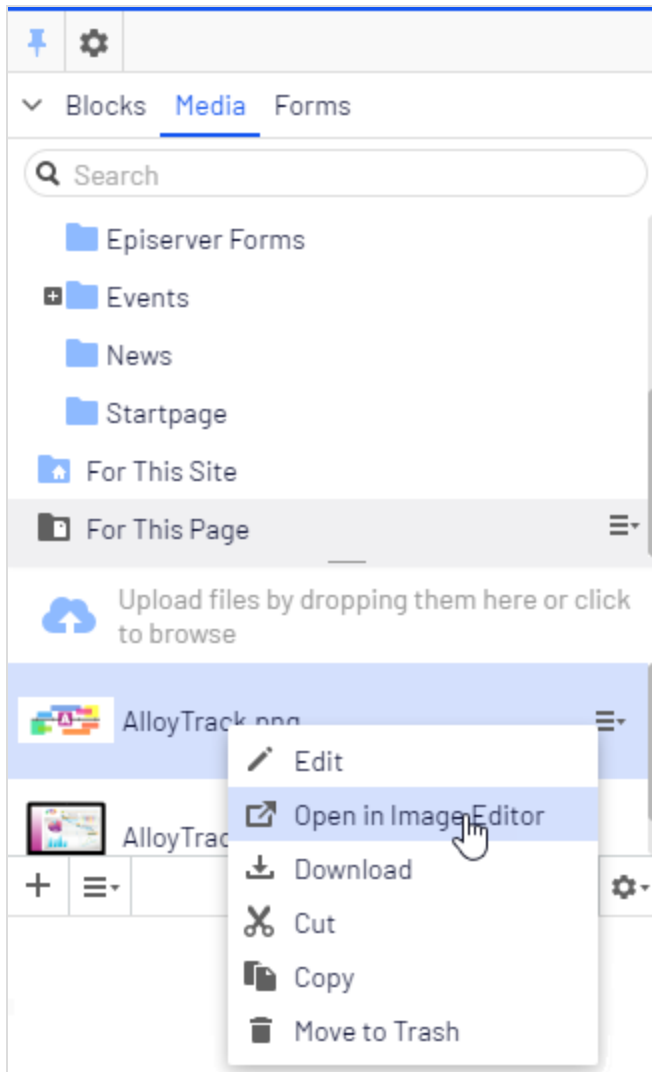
Blocks Media Forms

Search

Episerver Forms

Events

News

Startpage

For This Site

For This Page

Upload files by dropping them here or click to browse

AlloyTrack.png

AlloyTrac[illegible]

Edit

Open in Image Editor

Download

Cut

Copy

Move to Trash